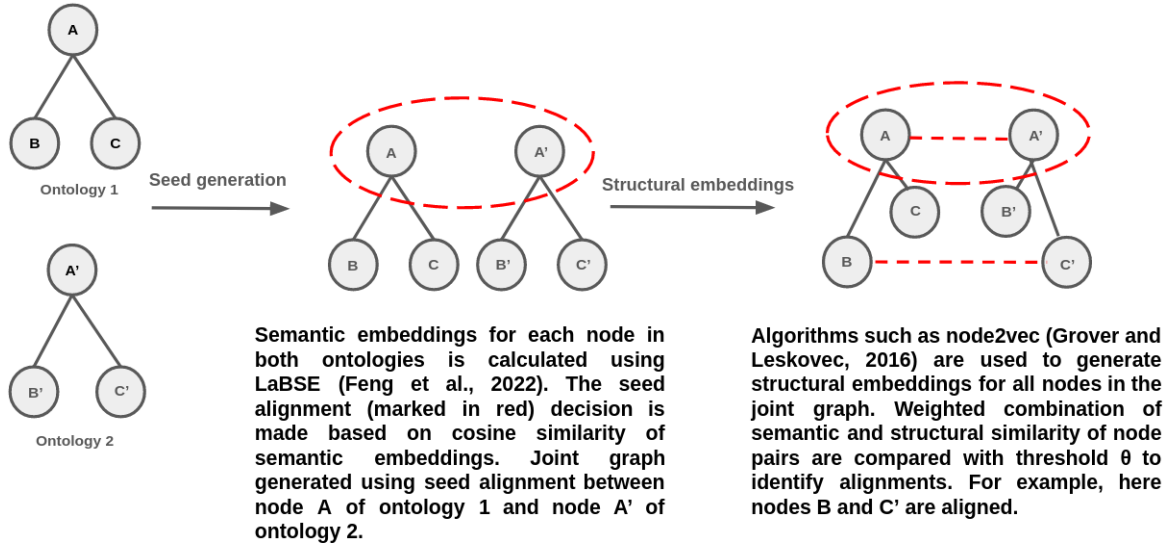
A

B

C

Ontology 1

A'

B'

C'

Ontology 2

Seed generation

A

A'

B

C

B'

C'

Structural embeddings

A

A'

C

B'

B

C'

Semantic embeddings for each node in both ontologies is calculated using LaBSE (Feng et al., 2022). The seed alignment (marked in red) decision is made based on cosine similarity of semantic embeddings. Joint graph generated using seed alignment between node A of ontology 1 and node A' of ontology 2.

Algorithms such as node2vec (Grover and Leskovec, 2016) are used to generate structural embeddings for all nodes in the joint graph. Weighted combination of semantic and structural similarity of node pairs are compared with threshold θ to identify alignments. For example, here nodes B and C' are aligned.